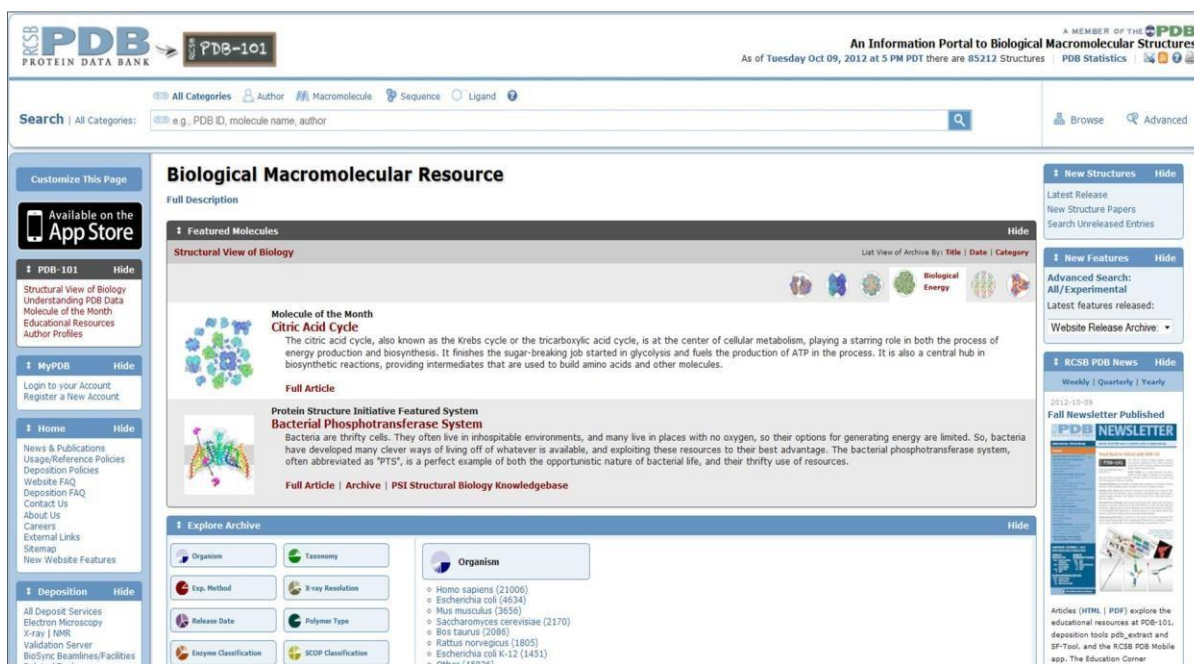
RCSB PDB PROTEIN DATA BANK

PDB-101

A MEMBER OF THE PDB

An Information Portal to Biological Macromolecular Structures

As of Tuesday Oct 09, 2012 at 5 PM PDT there are 85212 Structures | PDB Statistics |

All Categories Author Macromolecule Sequence Ligand

Search | All Categories: e.g., PDB ID, molecule name, author

Browse Advanced

Customize This Page

Available on the App Store

PDB-101 Hide

Structural View of Biology
Understanding PDB Data
Molecule of the Month
Educational Resources
Author Profiles

MyPDB Hide

Login to your Account
Register a New Account

Home Hide

News & Publications
Usage/Reference Policies
Deposition Policies
Website FAQ
Deposition FAQ
Contact Us
About Us
Careers
External Links
Sitemap
New Website Features

Deposition Hide

All Deposit Services
Electron Microscopy
X-ray | NMR
Validation Server
BioSync Beamlines/Facilities

Biological Macromolecular Resource

Full Description

Featured Molecules Hide

Structural View of Biology

List View of Archive By: Title | Date | Category

Biological Energy

Molecule of the Month

Citric Acid Cycle

The citric acid cycle, also known as the Krebs cycle or the tricarboxylic acid cycle, is at the center of cellular metabolism, playing a starring role in both the process of energy production and biosynthesis. It finishes the sugar-breaking job started in glycolysis and fuels the production of ATP in the process. It is also a central hub in biosynthetic reactions, providing intermediates that are used to build amino acids and other molecules.

Full Article

Protein Structure Initiative Featured System

Bacterial Phosphotransferase System

Bacteria are thrifty cells. They often live in inhospitable environments, and many live in places with no oxygen, so their options for generating energy are limited. So, bacteria have developed many clever ways of living off of whatever is available, and exploiting these resources to their best advantage. The bacterial phosphotransferase system, often abbreviated as "PTS", is a perfect example of both the opportunistic nature of bacterial life, and their thrifty use of resources.

Full Article | Archive | PSI Structural Biology Knowledgebase

Explore Archive Hide

Organism
Taxonomy
Exp. Method
X-ray Resolution
Release Date
Polymer Type
Enzyme Classification
SCOP Classification

Organism

Homo sapiens (21006)
Escherichia coli (4634)
Mus musculus (3656)
Saccharomyces cerevisiae (2170)
Bos taurus (2086)
Rattus norvegicus (1805)
Escherichia coli K-12 (1451)
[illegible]

New Structures Hide

Latest Release
New Structure Papers
Search Unreleased Entries

New Features Hide

Advanced Search: All/Experimental
Latest features released:
Website Release Archive:

RCSB PDB News Hide

Weekly | Quarterly | Yearly

2012-10-09

Fall Newsletter Published

PDB NEWSLETTER

Articles (HTML | PDF) explore the educational resources at PDB-101, deposition tools pdb_extract and SF-Tool, and the RCSB PDB Mobile app. The Education Corner